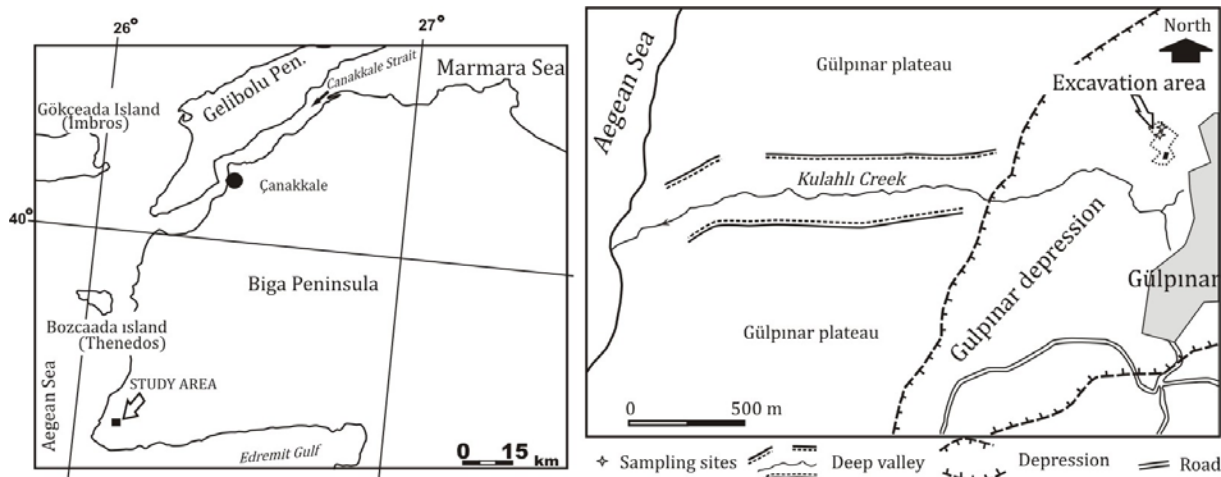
26°
27°
Marmara Sea
Gelibolu Pen.
Canakkale Strait
Gökçeada Island (Imbros)
Çanakkale
40°
Biga Peninsula
Bozcaada ısland (Thenedos)
STUDY AREA
Aegean Sea
Edremit Gulf
0 15 km

Aegean Sea
Gülpınar plateau
North
Excavation area
Kulahlı Creek
Gulpınar depression
Gülpınar
Gülpınar plateau
0 500 m
Sampling sites
Deep valley
Depression
Road